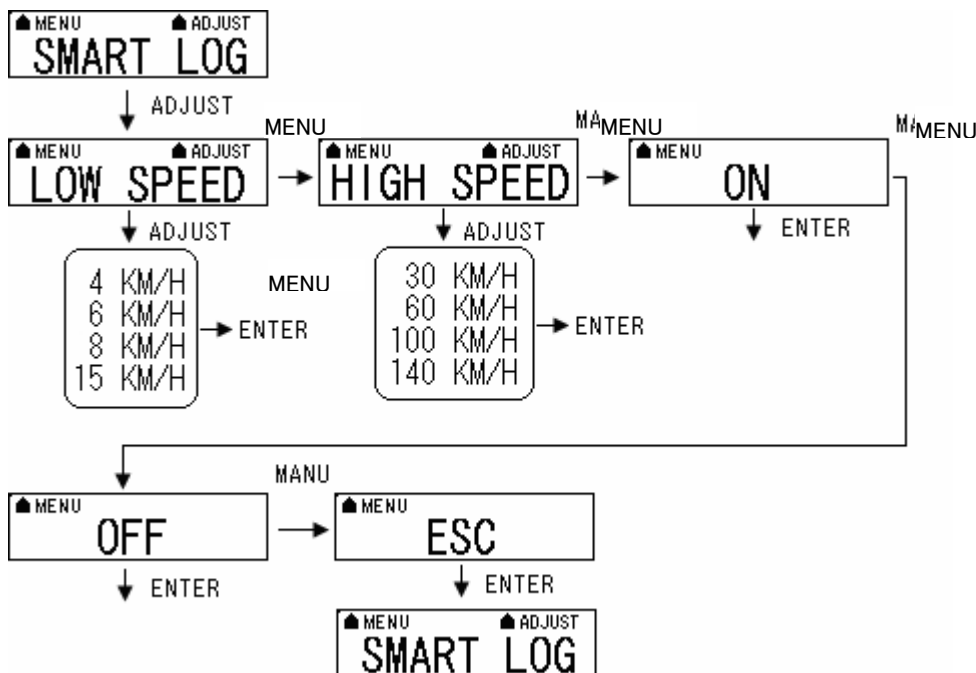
MENU ADJUST
SMART LOG

ADJUST

MENU
MENU ADJUST
LOW SPEED

MA MENU
MENU ADJUST
HIGH SPEED

M/ MENU
MENU
ON

ADJUST

MENU

4 KM/H
6 KM/H
8 KM/H
15 KM/H

ENTER

ADJUST

30 KM/H
60 KM/H
100 KM/H
140 KM/H

ENTER

ENTER

MANU

MENU
OFF

ENTER

MENU
ESC

ENTER

MENU ADJUST
SMART LOG